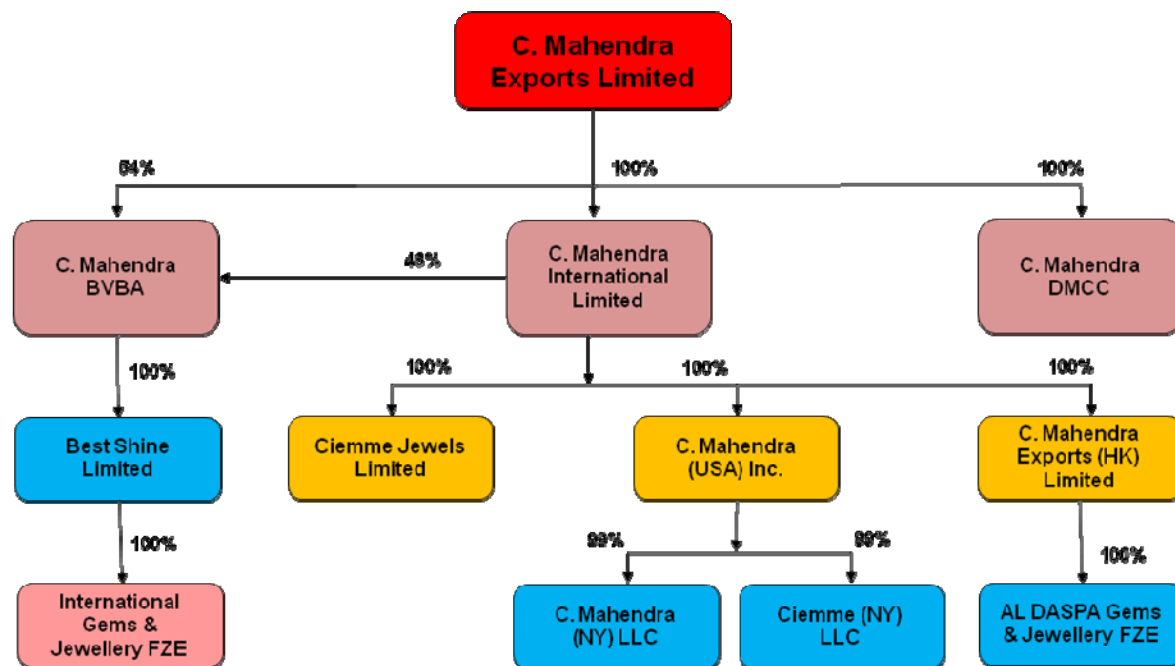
C. Mahendra Exports Limited

54%

100%

100%

C. Mahendra BVBA

46%

C. Mahendra International Limited

C. Mahendra DMCC

100%

100%

100%

100%

Best Shine Limited

Ciemme Jewels Limited

C. Mahendra (USA) Inc.

C. Mahendra Exports (HK) Limited

100%

99%

99%

100%

International Gems & Jewellery FZE

C. Mahendra (NY) LLC

Ciemme (NY) LLC

AL DASPA Gems & Jewellery FZE